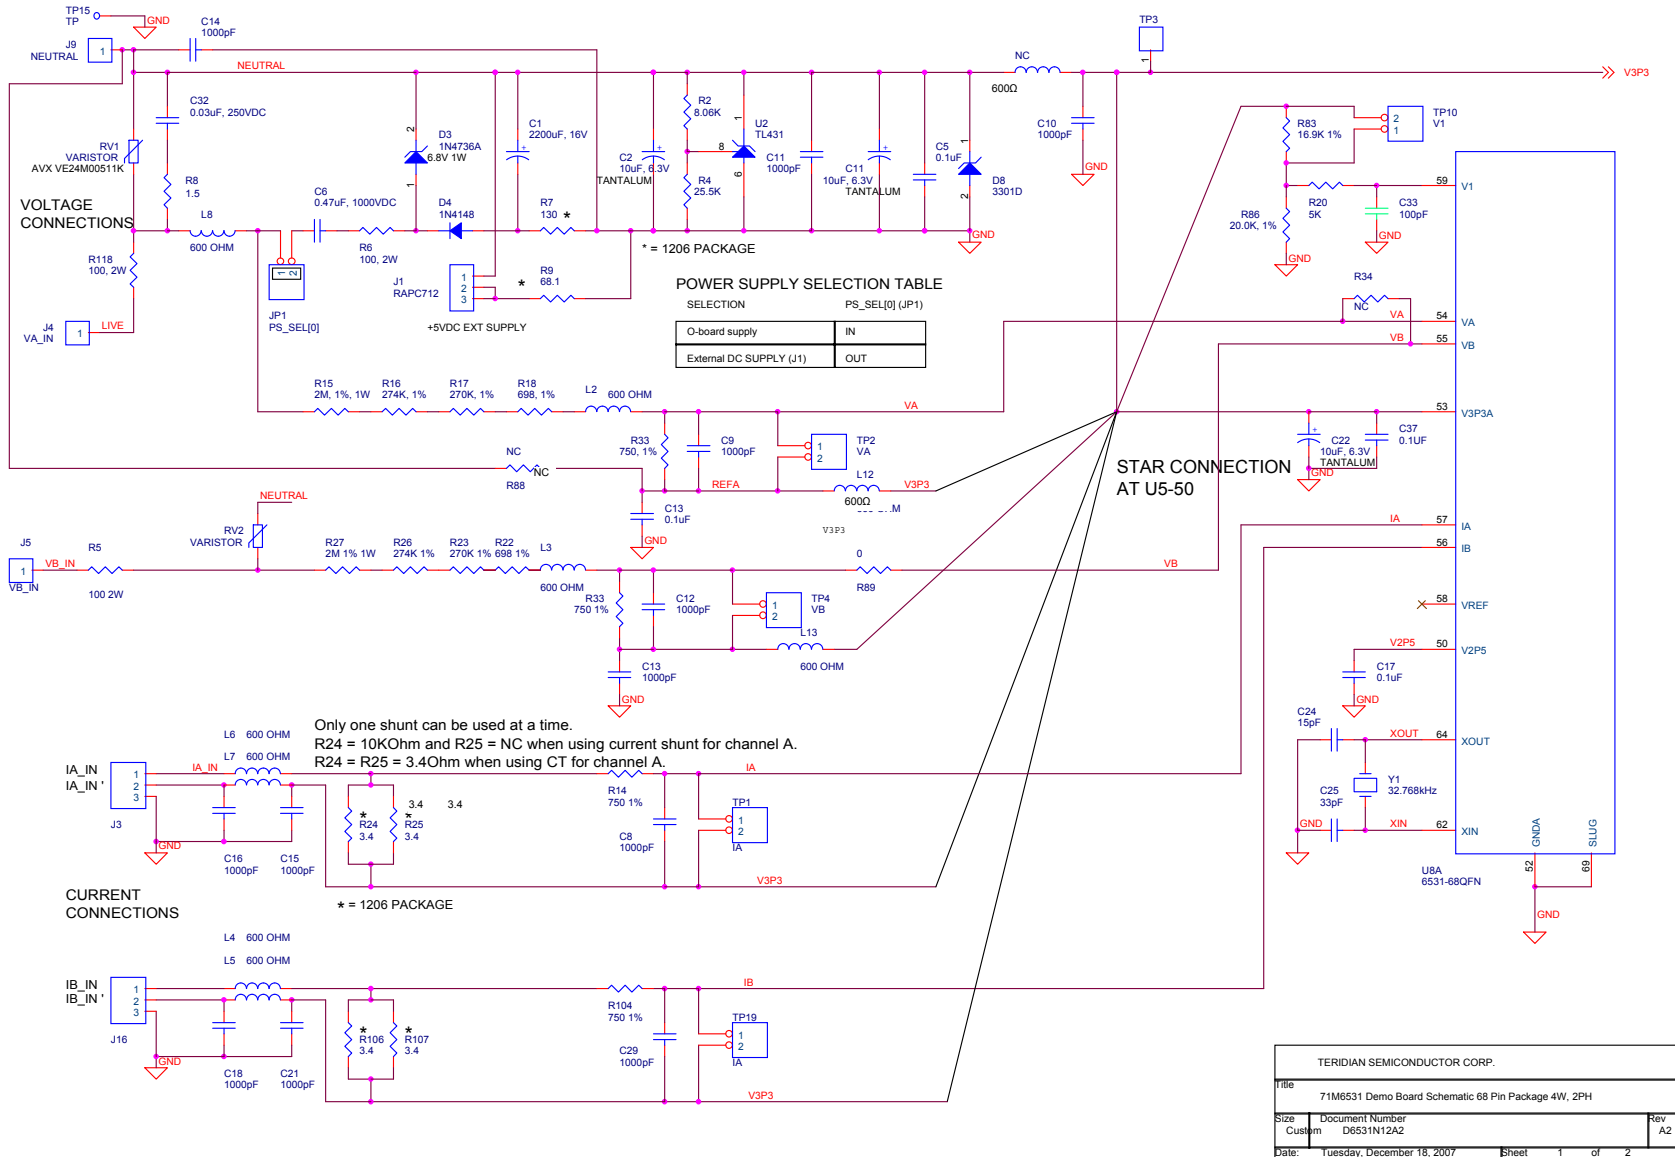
TP15
TP
GND
C14
1000pF
J9
NEUTRAL
1
NEUTRAL
NC
TP3
1
V3P3
600Ω
C32
0.03uF, 250VDC
RV1
VARISTOR
AVX VE24M00511K
D3
1N4736A
6.8V 1W
C1
2200uF, 16V
R2
8.06K
U2
TL431
C2
10uF, 6.3V
TANTALUM
C11
1000pF
C11
10uF, 6.3V
TANTALUM
C5
0.1uF
D8
3301D
C10
1000pF
GND
R83
16.9K 1%
TP10
V1
R8
1.5
R4
25.5K
VOLTAGE
CONNECTIONS
L8
C6
0.47uF, 1000VDC
D4
1N4148
R7
130
600 OHM
R6
100, 2W
* = 1206 PACKAGE
GND
R86
20.0K, 1%
R20
5K
C33
100pF
GND
GND
59
V1
R118
100, 2W
JP1
PS_SEL[0]
J1
RAPC712
R9
68.1
+5VDC EXT SUPPLY
POWER SUPPLY SELECTION TABLE
SELECTION
PS_SEL[0] (JP1)

| O-board supply | IN |
|---|---|
| External DC SUPPLY (J1) | OUT |

J4
VA_IN
1
LIVE
R34
NC
VA
54
VA
VB
55
VB
R15
2M, 1%, 1W
R16
274K, 1%
R17
270K, 1%
R18
698, 1%
L2
600 OHM
VA
53
V3P3A
R33
750, 1%
C9
1000pF
TP2
VA
C22
10uF, 6.3V
TANTALUM
C37
0.1UF
GND
NC
NC
R88
REFA
L12
600Ω
V3P3
STAR CONNECTION
AT U5-50
C13
0.1uF
V3P3
GND
NEUTRAL
RV2
VARISTOR
J5
R5
R27
2M 1% 1W
R26
274K 1%
R23
270K 1%
R22
698 1%
L3
0
IA
57
IA
56
IB
1
VB_IN
VB_IN
100 2W
VB
R89
600 OHM
R33
750 1%
C12
1000pF
TP4
VB
L13
600 OHM
58
VREF
C13
1000pF
GND
V2P5
50
V2P5
C17
0.1uF
GND
Only one shunt can be used at a time.
R24 = 10KOhm and R25 = NC when using current shunt for channel A.
R24 = R25 = 3.4Ohm when using CT for channel A.
L6 600 OHM
L7 600 OHM
C24
15pF
XOUT
64
XOUT
IA_IN
IA_IN '
IA_IN
IA
R14
750 1%
Y1
32.768kHz
J3
GND
3.4
3.4
R24
3.4
R25
3.4
C8
1000pF
TP1
IA
C25
33pF
GND
XIN
62
XIN
GNDA
SLUG
C16
1000pF
C15
1000pF
V3P3
U8A
6531-68QFN
52
69
CURRENT
CONNECTIONS
* = 1206 PACKAGE
GND
L4 600 OHM
L5 600 OHM
IB_IN
IB_IN '
IB
R104
750 1%
TP19
J16
R106
3.4
R107
3.4
C29
1000pF
IA
GND
C18
1000pF
C21
1000pF
V3P3
TERIDIAN SEMICONDUCTOR CORP.
Title
71M6531 Demo Board Schematic 68 Pin Package 4W, 2PH
Size
Custom
Document Number
D6531N12A2
Rev
A2
Date: Tuesday, December 18, 2007
Sheet 1 of 2